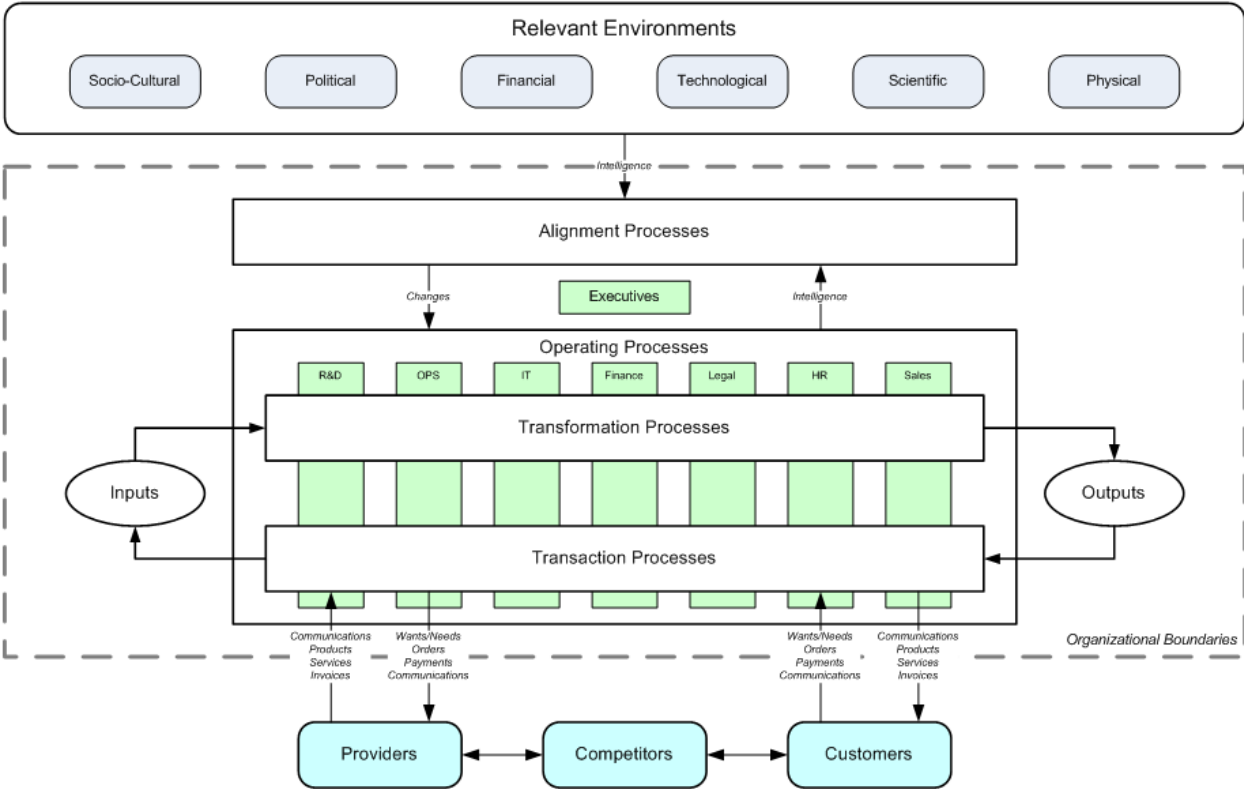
Relevant Environments

Socio-Cultural

Political

Financial

Technological

Scientific

Physical

Intelligence

Alignment Processes

Changes

Executives

Intelligence

Operating Processes

R&D

OPS

IT

Finance

Legal

HR

Sales

Transformation Processes

Inputs

Outputs

Transaction Processes

Communications
Products
Services
Invoices

Wants/Needs
Orders
Payments
Communications

Wants/Needs
Orders
Payments
Communications

Communications
Products
Services
Invoices

Organizational Boundaries

Providers

Competitors

Customers